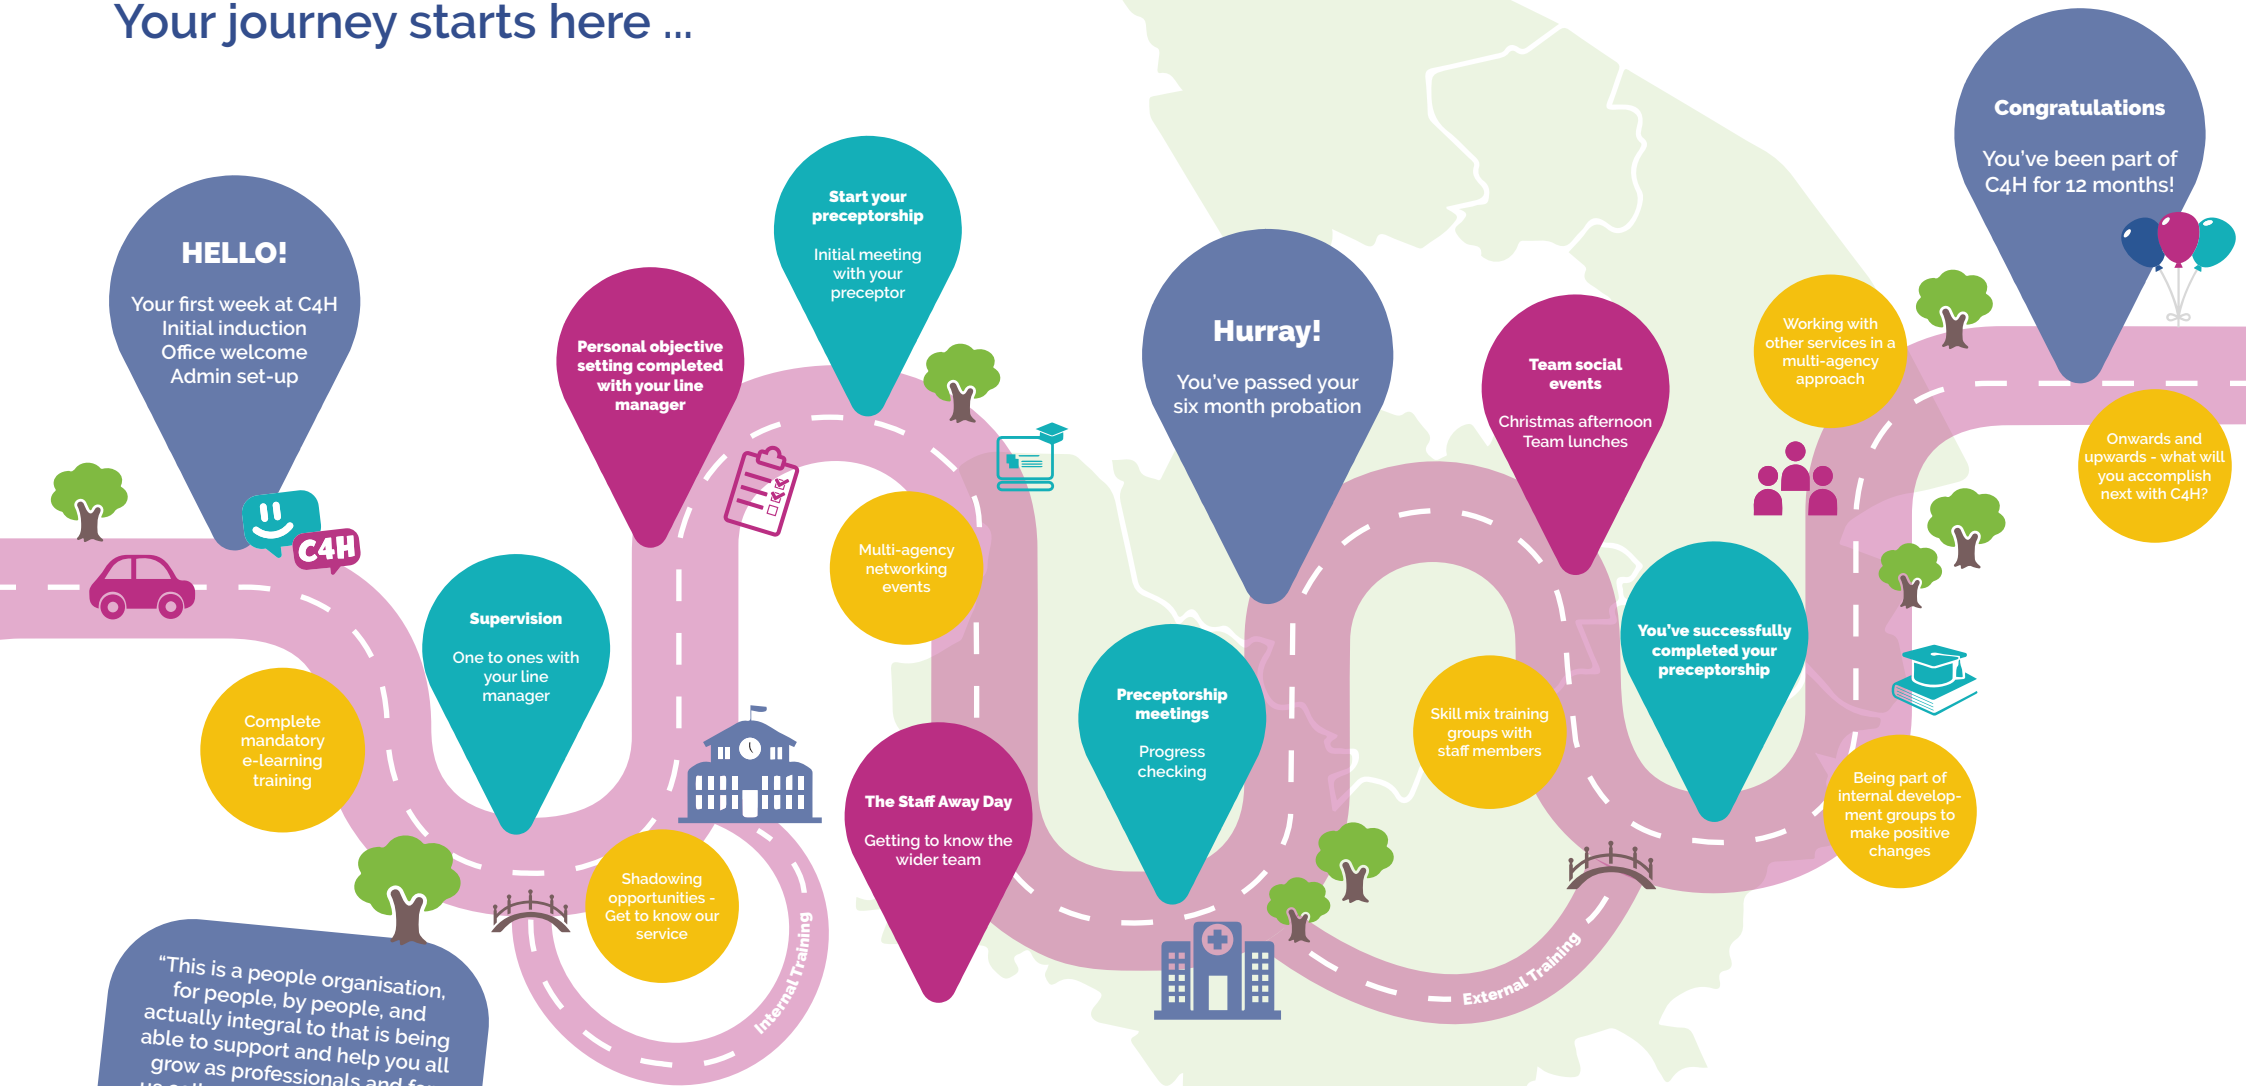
Your journey starts here ...

HELLO!

Your first week at C4H
Initial induction
Office welcome
Admin set-up

C4H

Complete mandatory e-learning training

Supervision

One to ones with your line manager

Personal objective setting completed with your line manager

Shadowing opportunities - Get to know our service

Internal Training

Start your preceptorship

Initial meeting with your preceptor

Multi-agency networking events

The Staff Away Day

Getting to know the wider team

Hurray!

You've passed your six month probation

Preceptorship meetings

Progress checking

Team social events

Christmas afternoon
Team lunches

Skill mix training groups with staff members

External Training

You've successfully completed your preceptorship

Working with other services in a multi-agency approach

Being part of internal development groups to make positive changes

Congratulations

You've been part of C4H for 12 months!

Onwards and upwards - what will you accomplish next with C4H?

"This is a people organisation, for people, by people, and actually integral to that is being able to support and help you all grow as professionals and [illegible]